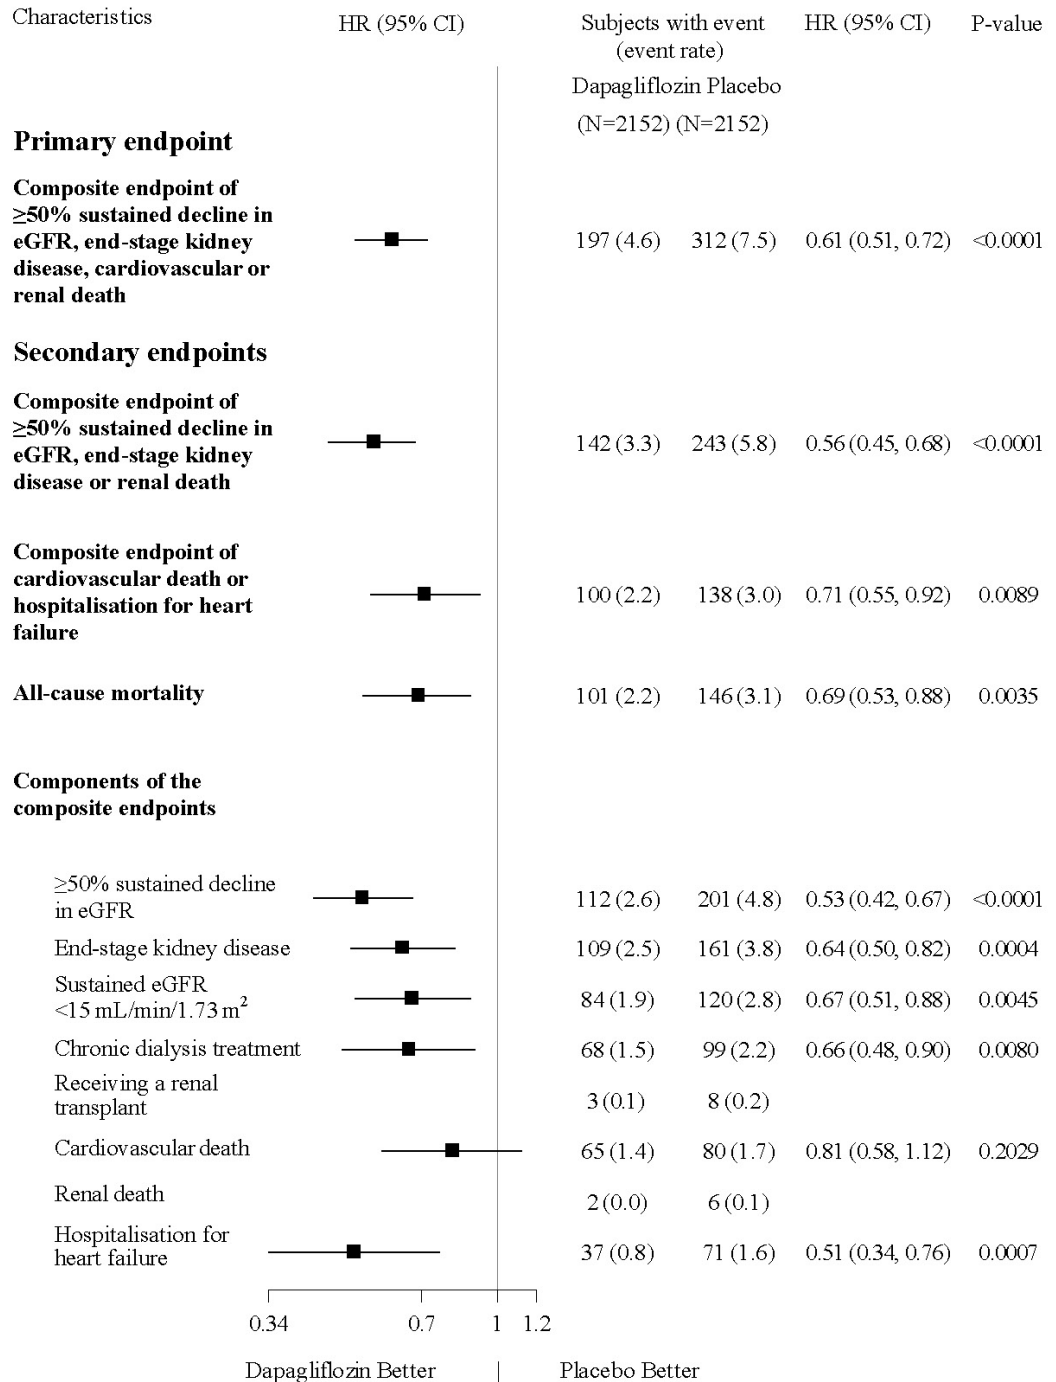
| Characteristics | HR (95% CI) | Subjects with event (event rate) Dapagliflozin (N=2152) | Placebo (N=2152) | HR (95% CI) | P-value |
|---|---|---|---|---|---|
| **Primary endpoint** | | | | | |
| **Composite endpoint of ≥50% sustained decline in eGFR, end-stage kidney disease, cardiovascular or renal death** | | 197 (4.6) | 312 (7.5) | 0.61 (0.51, 0.72) | <0.0001 |
| **Secondary endpoints** | | | | | |
| **Composite endpoint of ≥50% sustained decline in eGFR, end-stage kidney disease or renal death** | | 142 (3.3) | 243 (5.8) | 0.56 (0.45, 0.68) | <0.0001 |
| **Composite endpoint of cardiovascular death or hospitalisation for heart failure** | | 100 (2.2) | 138 (3.0) | 0.71 (0.55, 0.92) | 0.0089 |
| **All-cause mortality** | | 101 (2.2) | 146 (3.1) | 0.69 (0.53, 0.88) | 0.0035 |
| **Components of the composite endpoints** | | | | | |
| ≥50% sustained decline in eGFR | | 112 (2.6) | 201 (4.8) | 0.53 (0.42, 0.67) | <0.0001 |
| End-stage kidney disease | | 109 (2.5) | 161 (3.8) | 0.64 (0.50, 0.82) | 0.0004 |
| Sustained eGFR <15 mL/min/1.73 m$^2$ | | 84 (1.9) | 120 (2.8) | 0.67 (0.51, 0.88) | 0.0045 |
| Chronic dialysis treatment | | 68 (1.5) | 99 (2.2) | 0.66 (0.48, 0.90) | 0.0080 |
| Receiving a renal transplant | | 3 (0.1) | 8 (0.2) | | |
| Cardiovascular death | | 65 (1.4) | 80 (1.7) | 0.81 (0.58, 1.12) | 0.2029 |
| Renal death | | 2 (0.0) | 6 (0.1) | | |
| Hospitalisation for heart failure | | 37 (0.8) | 71 (1.6) | 0.51 (0.34, 0.76) | 0.0007 |

0.34 0.7 1 1.2

Dapagliflozin Better | Placebo Better